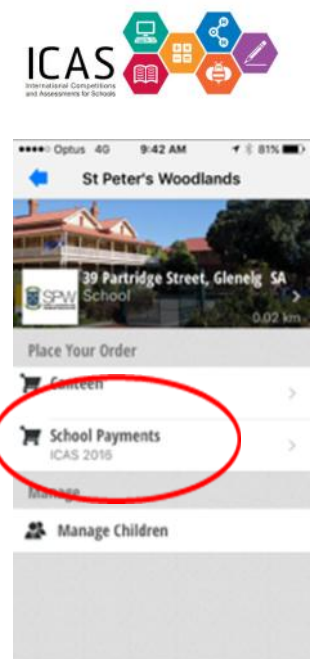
ICAS
International Competitions and Assessments for Schools

•••oo Optus 4G 9:42 AM 81%
St Peter's Woodlands
SPW
39 Partridge Street, Glenelg SA
School
0.02 km
Place Your Order
Canteen
School Payments
ICAS 2016
Manage
Manage Children